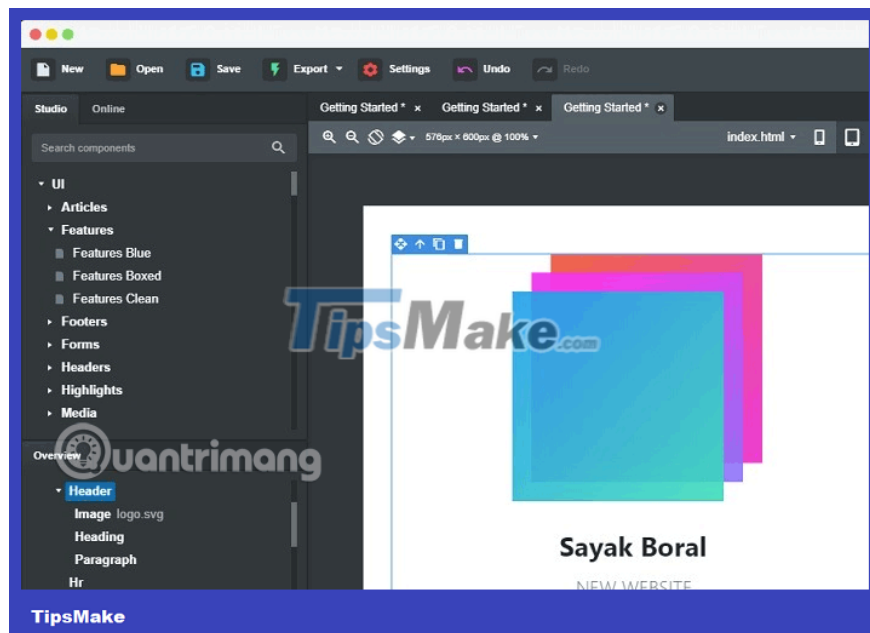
New Open Save Export Settings Undo Redo

Studio Online

Search components

UI
Articles
Features
Features Blue
Features Boxed
Features Clean
Footers
Forms
Headers
Highlights
Media

Overview
Header
Image logo.svg
Heading
Paragraph
Hr

Getting Started * × Getting Started * × Getting Started * ×

576px × 600px @ 100%

index.html

TipsMake.com

Quantrimang

Sayak Boral

NEW WEBSITE

TipsMake